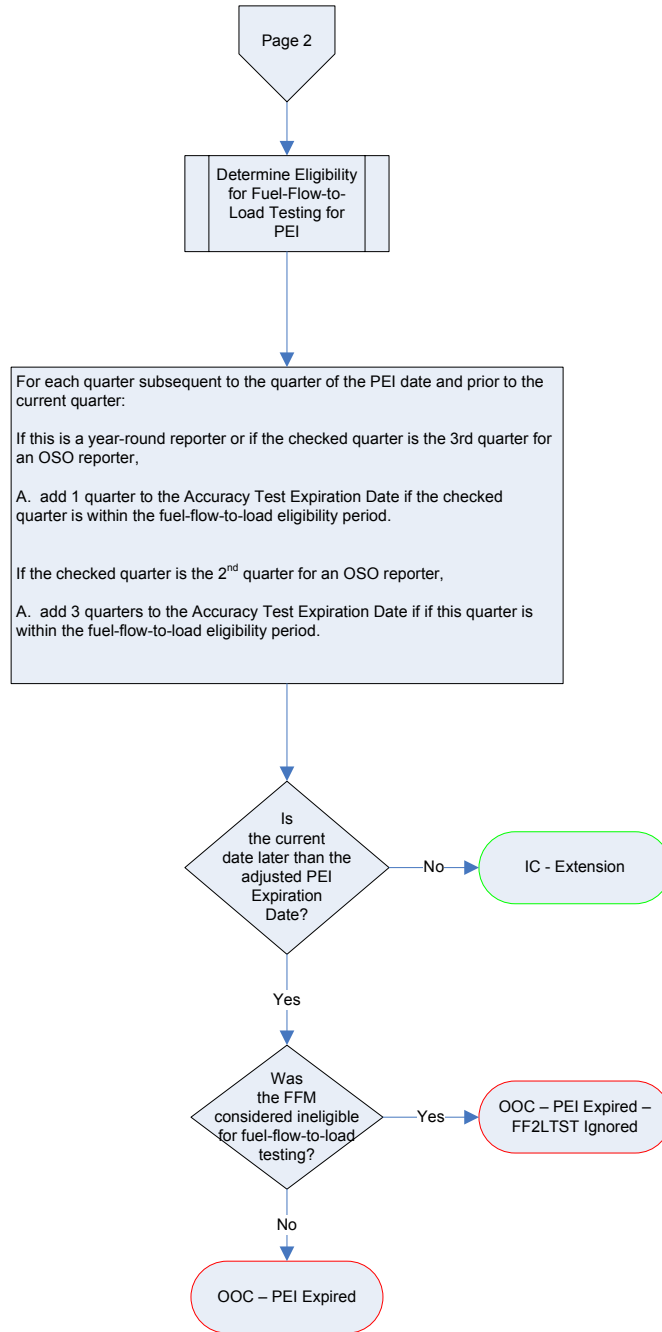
Page 2

Determine Eligibility for Fuel-Flow-to-Load Testing for PEI

For each quarter subsequent to the quarter of the PEI date and prior to the current quarter:

If this is a year-round reporter or if the checked quarter is the 3rd quarter for an OSO reporter,

A. add 1 quarter to the Accuracy Test Expiration Date if the checked quarter is within the fuel-flow-to-load eligibility period.

If the checked quarter is the 2$^{nd}$ quarter for an OSO reporter,

A. add 3 quarters to the Accuracy Test Expiration Date if if this quarter is within the fuel-flow-to-load eligibility period.

Is the current date later than the adjusted PEI Expiration Date?

No

IC - Extension

Yes

Was the FFM considered ineligible for fuel-flow-to-load testing?

Yes

OOC – PEI Expired – FF2LTST Ignored

No

OOC – PEI Expired